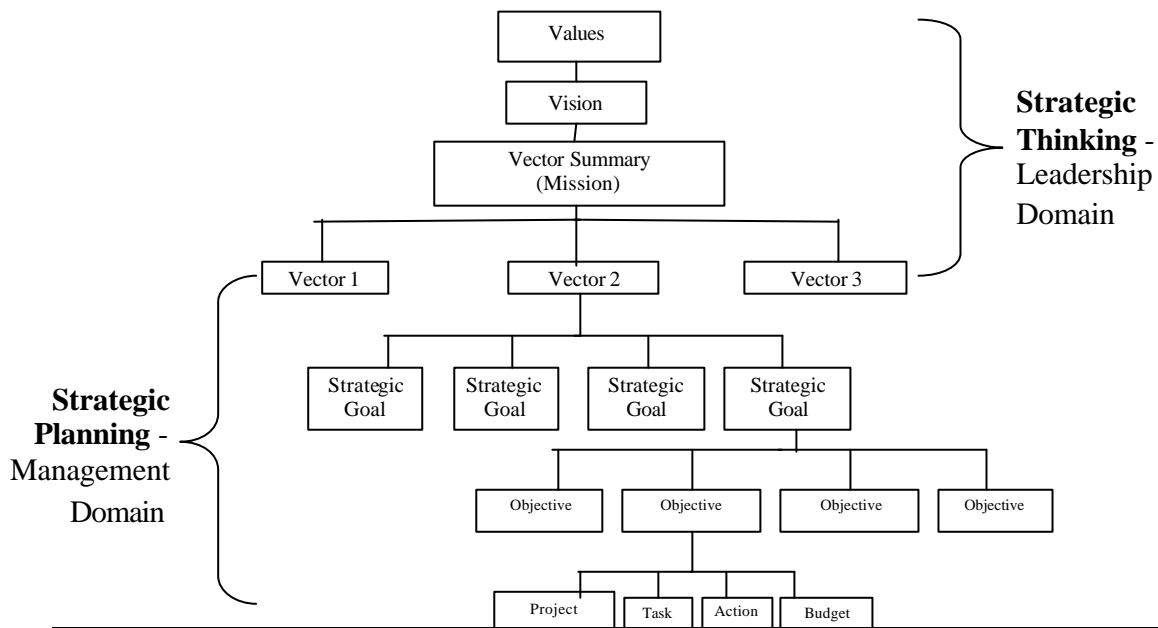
Values

Vision

Vector Summary (Mission)

Strategic Thinking - Leadership Domain

Vector 1

Vector 2

Vector 3

Strategic Goal

Strategic Goal

Strategic Goal

Strategic Goal

Strategic Planning - Management Domain

Objective

Objective

Objective

Objective

Project

Task

Action

Budget